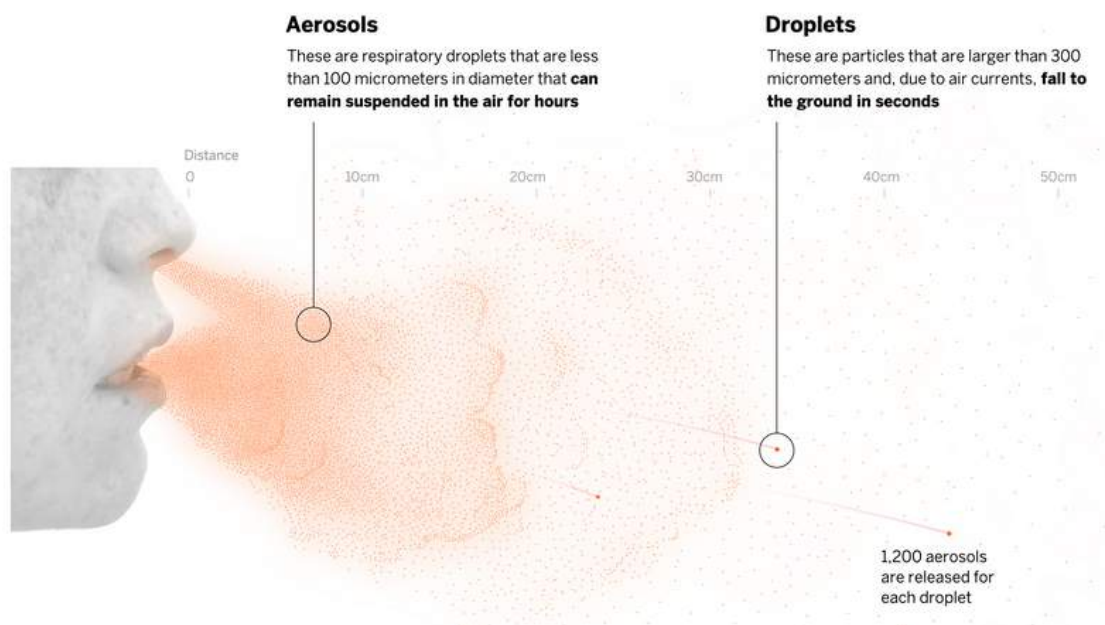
Aerosols

These are respiratory droplets that are less than 100 micrometers in diameter that **can remain suspended in the air for hours**

Droplets

These are particles that are larger than 300 micrometers and, due to air currents, **fall to the ground in seconds**

Distance
0
10cm
20cm
30cm
40cm
50cm

1,200 aerosols are released for each droplet